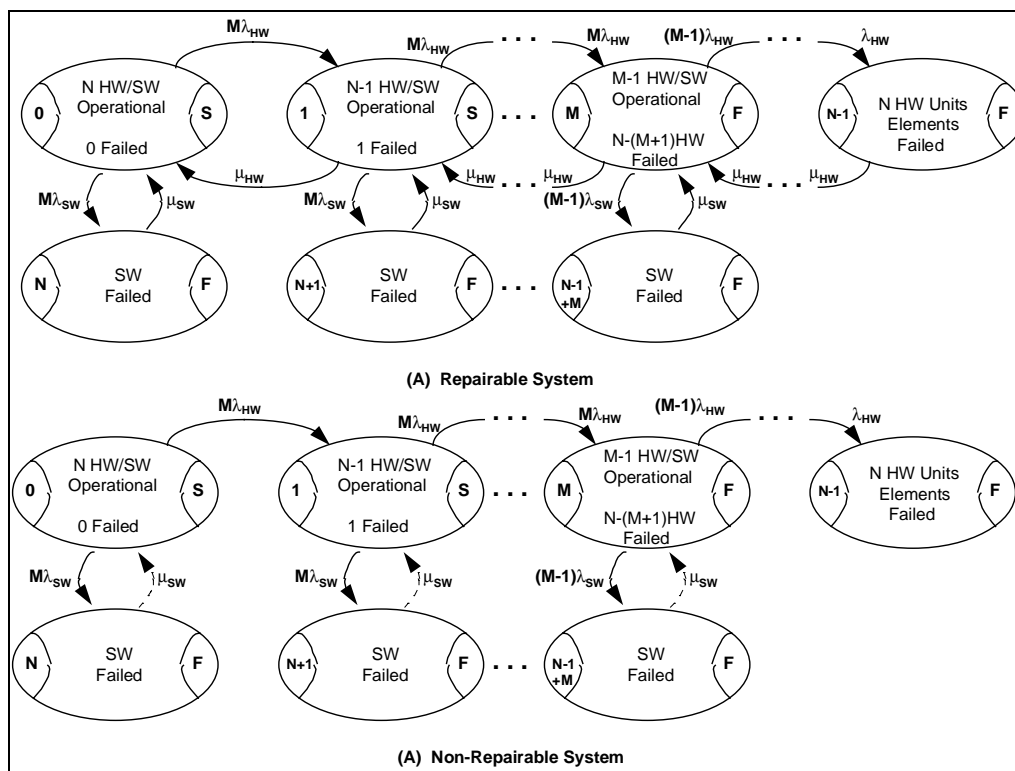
$M\lambda_{HW}$

$M\lambda_{HW}$ . . . $M\lambda_{HW}$

$(M-1)\lambda_{HW}$ . . . $\lambda_{HW}$

0 N HW/SW Operational 0 Failed S

1 N-1 HW/SW Operational 1 Failed S

. . .

M M-1 HW/SW Operational N-(M+1)HW Failed F

N-1 N HW Units Elements Failed F

$\mu_{HW}$

$\mu_{HW}$ . . . $\mu_{HW}$

$\mu_{HW}$ . . . $\mu_{HW}$

$M\lambda_{SW}$ $\mu_{SW}$

$M\lambda_{SW}$ $\mu_{SW}$

$(M-1)\lambda_{SW}$ $\mu_{SW}$

N SW Failed F

N+1 SW Failed F

. . .

N-1 +M SW Failed F

(A) Repairable System

$M\lambda_{HW}$

$M\lambda_{HW}$ . . . $M\lambda_{HW}$

$(M-1)\lambda_{HW}$ . . . $\lambda_{HW}$

0 N HW/SW Operational 0 Failed S

1 N-1 HW/SW Operational 1 Failed S

. . .

M M-1 HW/SW Operational N-(M+1)HW Failed F

N-1 N HW Units Elements Failed F

$M\lambda_{SW}$ $\mu_{SW}$

$M\lambda_{SW}$ $\mu_{SW}$

$(M-1)\lambda_{SW}$ $\mu_{SW}$

N SW Failed F

N+1 SW Failed F

. . .

N-1 +M SW Failed F

(A) Non-Repairable System